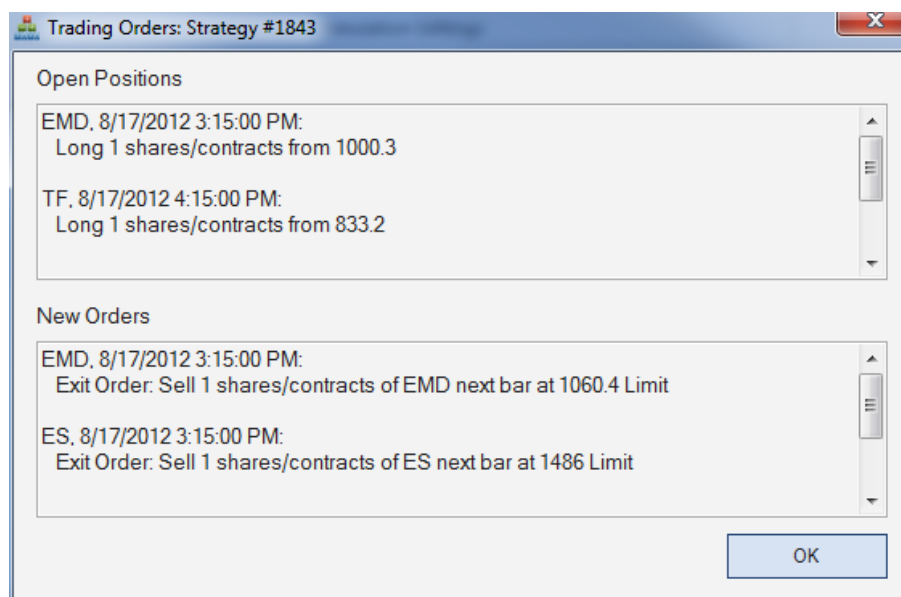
Trading Orders: Strategy #1843

Open Positions

EMD, 8/17/2012 3:15:00 PM:
Long 1 shares/contracts from 1000.3

TF, 8/17/2012 4:15:00 PM:
Long 1 shares/contracts from 833.2

New Orders

EMD, 8/17/2012 3:15:00 PM:
Exit Order: Sell 1 shares/contracts of EMD next bar at 1060.4 Limit

ES, 8/17/2012 3:15:00 PM:
Exit Order: Sell 1 shares/contracts of ES next bar at 1486 Limit

OK